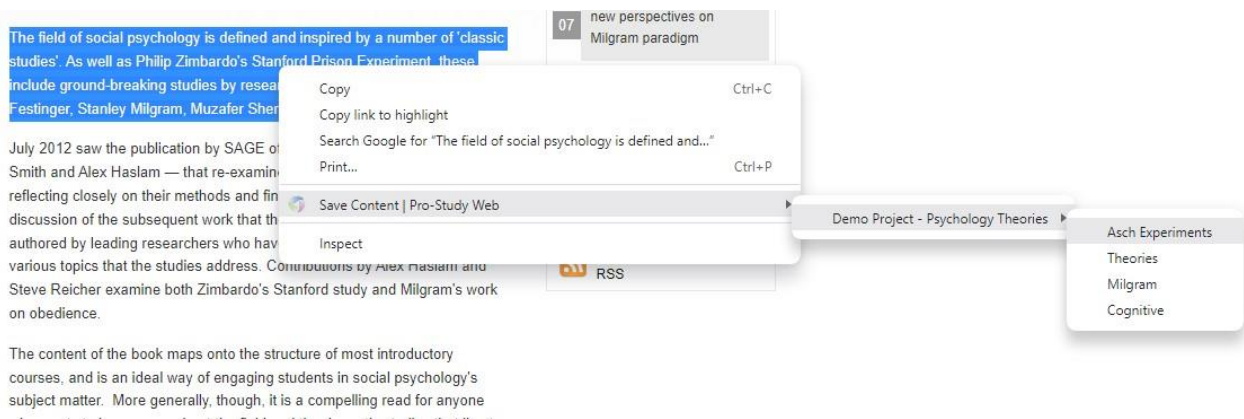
The field of social psychology is defined and inspired by a number of 'classic studies'. As well as Philip Zimbardo's Stanford Prison Experiment, these include ground-breaking studies by resea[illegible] Festinger, Stanley Milgram, Muzafer Sher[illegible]

July 2012 saw the publication by SAGE o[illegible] Smith and Alex Haslam — that re-examin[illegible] reflecting closely on their methods and fin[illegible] discussion of the subsequent work that th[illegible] authored by leading researchers who hav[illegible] various topics that the studies address. Contributions by Alex Haslam and Steve Reicher examine both Zimbardo's Stanford study and Milgram's work on obedience.

The content of the book maps onto the structure of most introductory courses, and is an ideal way of engaging students in social psychology's subject matter. More generally, though, it is a compelling read for anyone

07 new perspectives on Milgram paradigm

RSS

Copy Ctrl+C
Copy link to highlight
Search Google for "The field of social psychology is defined and..."
Print... Ctrl+P
Save Content | Pro-Study Web
Inspect

Demo Project - Psychology Theories

Asch Experiments
Theories
Milgram
Cognitive